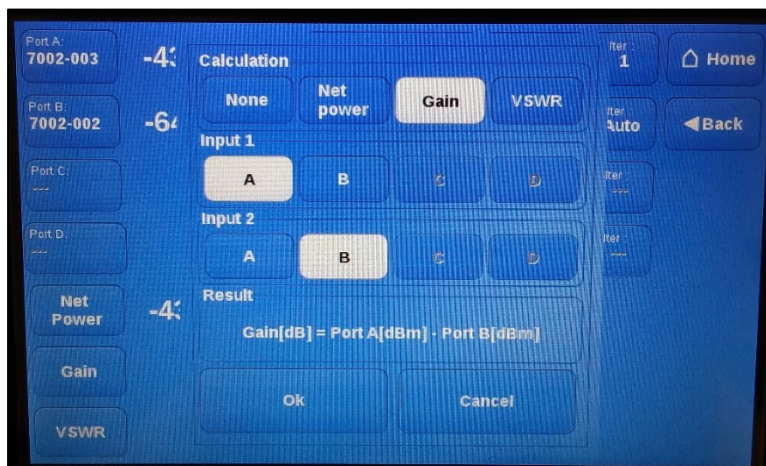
Port A:
7002-003

-4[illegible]

Port B:
7002-002

-6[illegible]

Port C:
---

Port D:
---

Net Power

-4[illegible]

Gain

VSWR

Calculation

None

Net power

Gain

VSWR

Input 1

A

B

C

D

Input 2

A

B

C

D

Result

Gain[dB] = Port A[dBm] - Port B[dBm]

Ok

Cancel

lter :
1

lter :
Auto

lter :
---

lter :
---

Home

Back